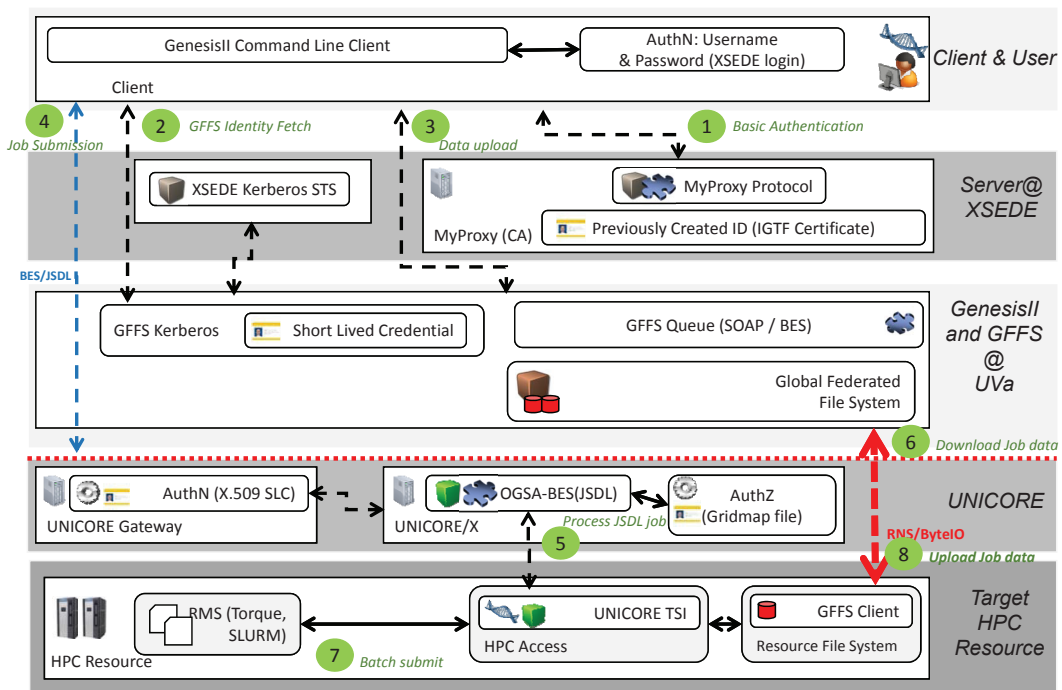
GenesisII Command Line Client

AuthN: Username & Password (XSEDE login)

Client

Client & User

4 Job Submission

2 GFFS Identity Fetch

3 Data upload

1 Basic Authentication

XSEDE Kerberos STS

MyProxy Protocol

Previously Created ID (IGTF Certificate)

MyProxy (CA)

Server@ XSEDE

BES/JSDL

GFFS Kerberos

Short Lived Credential

GFFS Queue (SOAP / BES)

Global Federated File System

GenesisII and GFFS @ UVa

6 Download Job data

AuthN (X.509 SLC)

UNICORE Gateway

OGSA-BES(JSDL)

UNICORE/X

Process JSDL job

AuthZ (Gridmap file)

UNICORE

5

RNS/ByteIO

8 Upload Job data

RMS (Torque, SLURM)

HPC Resource

UNICORE TSI

HPC Access

GFFS Client

Resource File System

7 Batch submit

Target HPC Resource